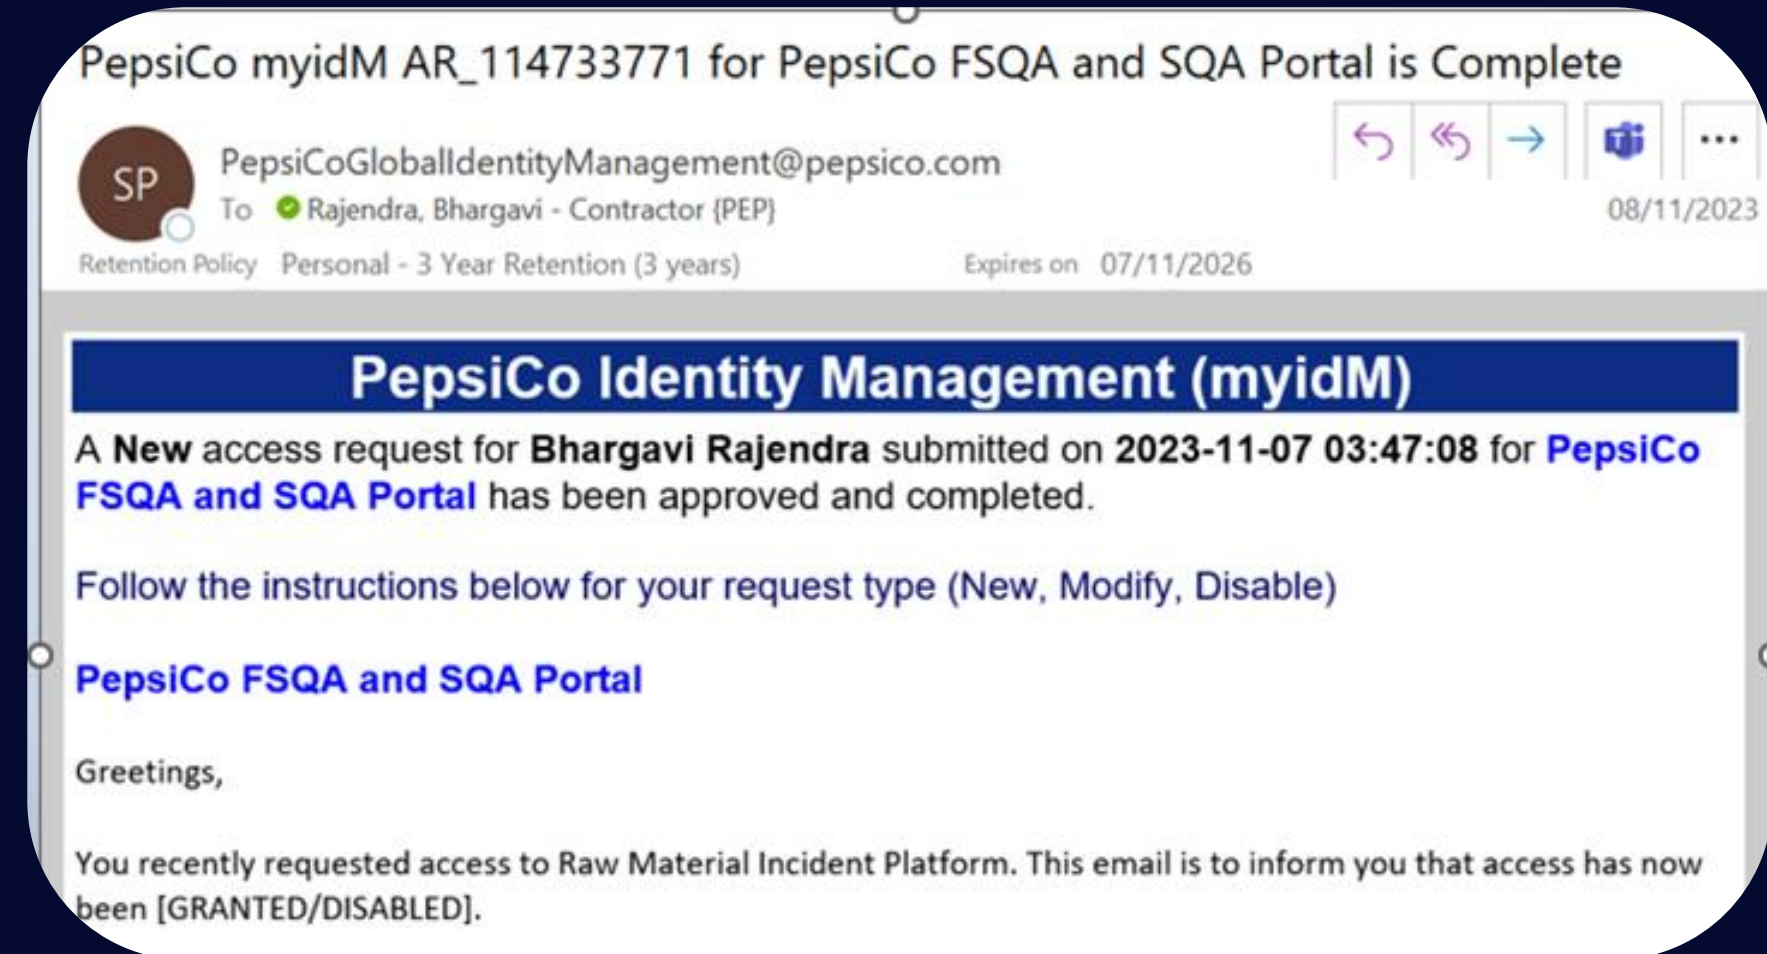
PepsiCo myidM AR_114733771 for PepsiCo FSQA and SQA Portal is Complete

SP

PepsiCoGlobalIdentityManagement@pepsico.com

To Rajendra, Bhargavi - Contractor {PEP}

08/11/2023

Retention Policy Personal - 3 Year Retention (3 years) Expires on 07/11/2026

PepsiCo Identity Management (myidM)

A **New** access request for **Bhargavi Rajendra** submitted on **2023-11-07 03:47:08** for **PepsiCo FSQA and SQA Portal** has been approved and completed.

Follow the instructions below for your request type (New, Modify, Disable)

**PepsiCo FSQA and SQA Portal**

Greetings,

You recently requested access to Raw Material Incident Platform. This email is to inform you that access has now been [GRANTED/DISABLED].